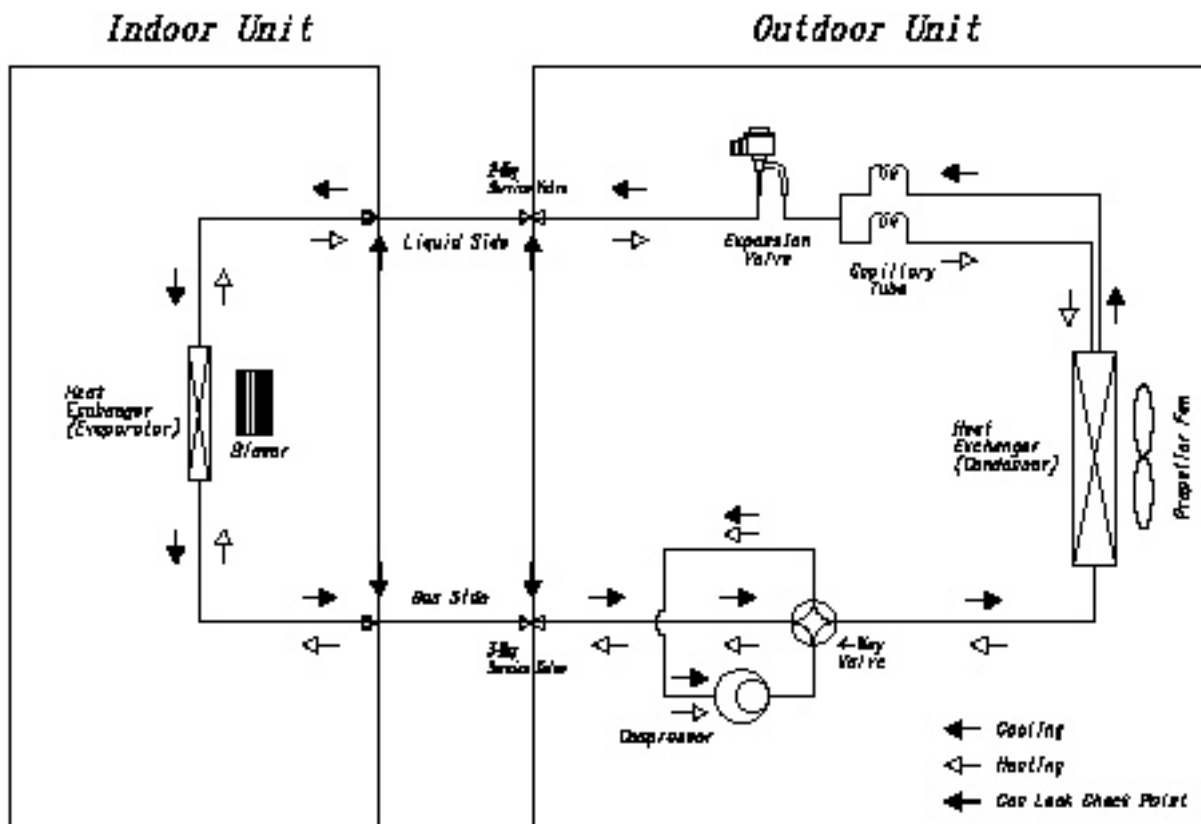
Indoor Unit

Outdoor Unit

2-Way Service Valve

Liquid Side

Expansion Valve

Capillary Tube

Heat Exchanger (Evaporator)

Blower

Heat Exchanger (Condenser)

Propeller Fan

Gas Side

3-Way Service Valve

4-Way Valve

Compressor

Cooling

Heating

Gas Leak Check Point